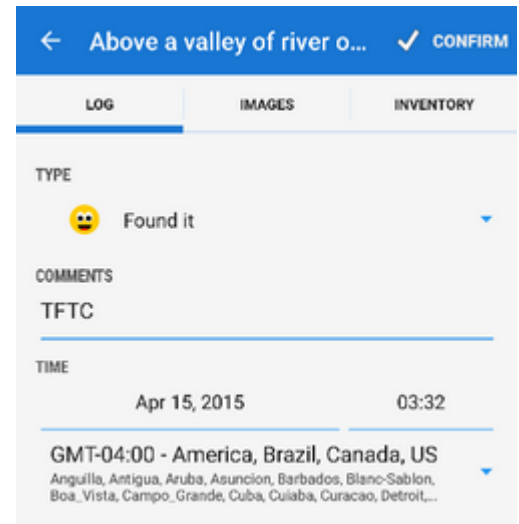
Above a valley of river o... CONFIRM

LOG IMAGES INVENTORY

TYPE

Found it

COMMENTS

TFTC

TIME

Apr 15, 2015

03:32

GMT-04:00 - America, Brazil, Canada, US

Anguilla, Antigua, Aruba, Asuncion, Barbados, Blanc-Sablon, Boa_Vista, Campo_Grande, Cuba, Cuiaba, Curacao, Detroit,...